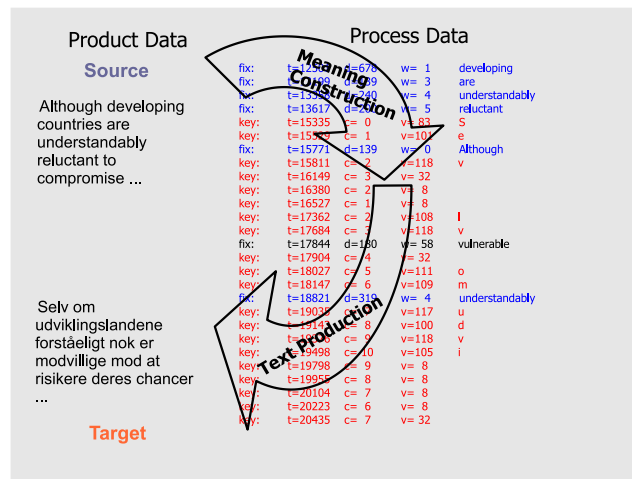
Product Data

Source

Although developing countries are understandably reluctant to compromise ...

Selv om udviklingslandene er forståeligt nok er modvillige mod at risikere deres chancer ...

Target

Process Data

Meaning Construction

Text Production

| | | | | |
|---|---|---|---|---|
| fix: | t=12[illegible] | d=678 | w= 1 | developing |
| fix: | t=1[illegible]09 | d=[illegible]39 | w= 3 | are |
| fix: | t=13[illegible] | d=240 | w= 4 | understandably |
| fix: | t=13617 | d=2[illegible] | w= 5 | reluctant |
| key: | t=15335 | c= 0 | v= 83 | S |
| key: | t=15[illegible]9 | c= 1 | v=101 | e |
| fix: | t=15771 | d=139 | w= 0 | Although |
| key: | t=15811 | c= 2 | v=118 | v |
| key: | t=16149 | c= 3 | v= 32 | |
| key: | t=16380 | c= 2 | v= 8 | |
| key: | t=16527 | c= 1 | v= 8 | |
| key: | t=17362 | c= 2 | v=108 | l |
| key: | t=17684 | c= 3 | v=118 | v |
| fix: | t=17844 | d=180 | w= 58 | vulnerable |
| key: | t=17904 | c= 4 | v= 32 | |
| key: | t=18027 | c= 5 | v=111 | o |
| key: | t=18147 | c= 6 | v=109 | m |
| fix: | t=18821 | d=319 | w= 4 | understandably |
| key: | t=1903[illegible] | c= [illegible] | v=117 | u |
| key: | t=1914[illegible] | c= 8 | v=100 | d |
| key: | t=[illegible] | c= 9 | v=118 | v |
| key: | t=19498 | c= 10 | v=105 | i |
| key: | t=19798 | c= 9 | v= 8 | |
| key: | t=19955 | c= 8 | v= 8 | |
| key: | t=20104 | c= 7 | v= 8 | |
| key: | t=20223 | c= 6 | v= 8 | |
| key: | t=20435 | c= 7 | v= 32 | |